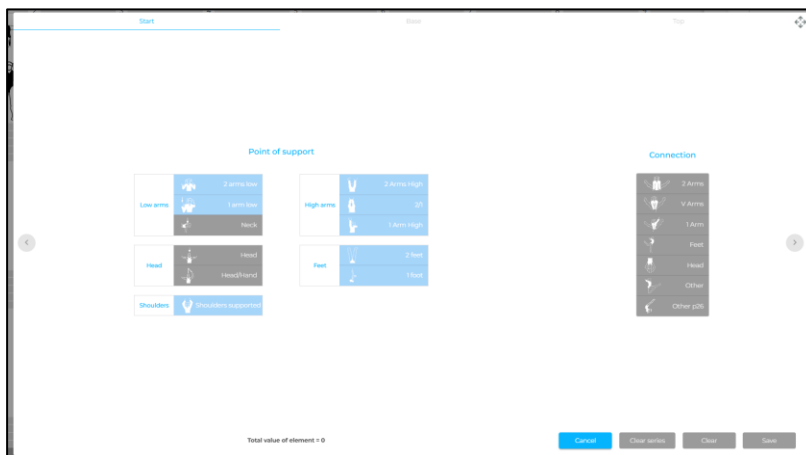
Start

Basi

Top

Point of support

| Low arms | 2 arms low |
|---|---|
| | 1 arm low |
| | Neck |

| High arms | 2 Arms High |
|---|---|
| | 2/1 |
| | 1 Arm High |

| Head | Head |
|---|---|
| | Head/Hand |

| Feet | 2 feet |
|---|---|
| | 1 foot |

| Shoulders | Shoulders supported |
|---|---|

Connection

2 Arms
V Arms
1 Arm
Feet
Head
Other
Other p25

Total value of element = 0

Cancel
Clear series
Clear
Save